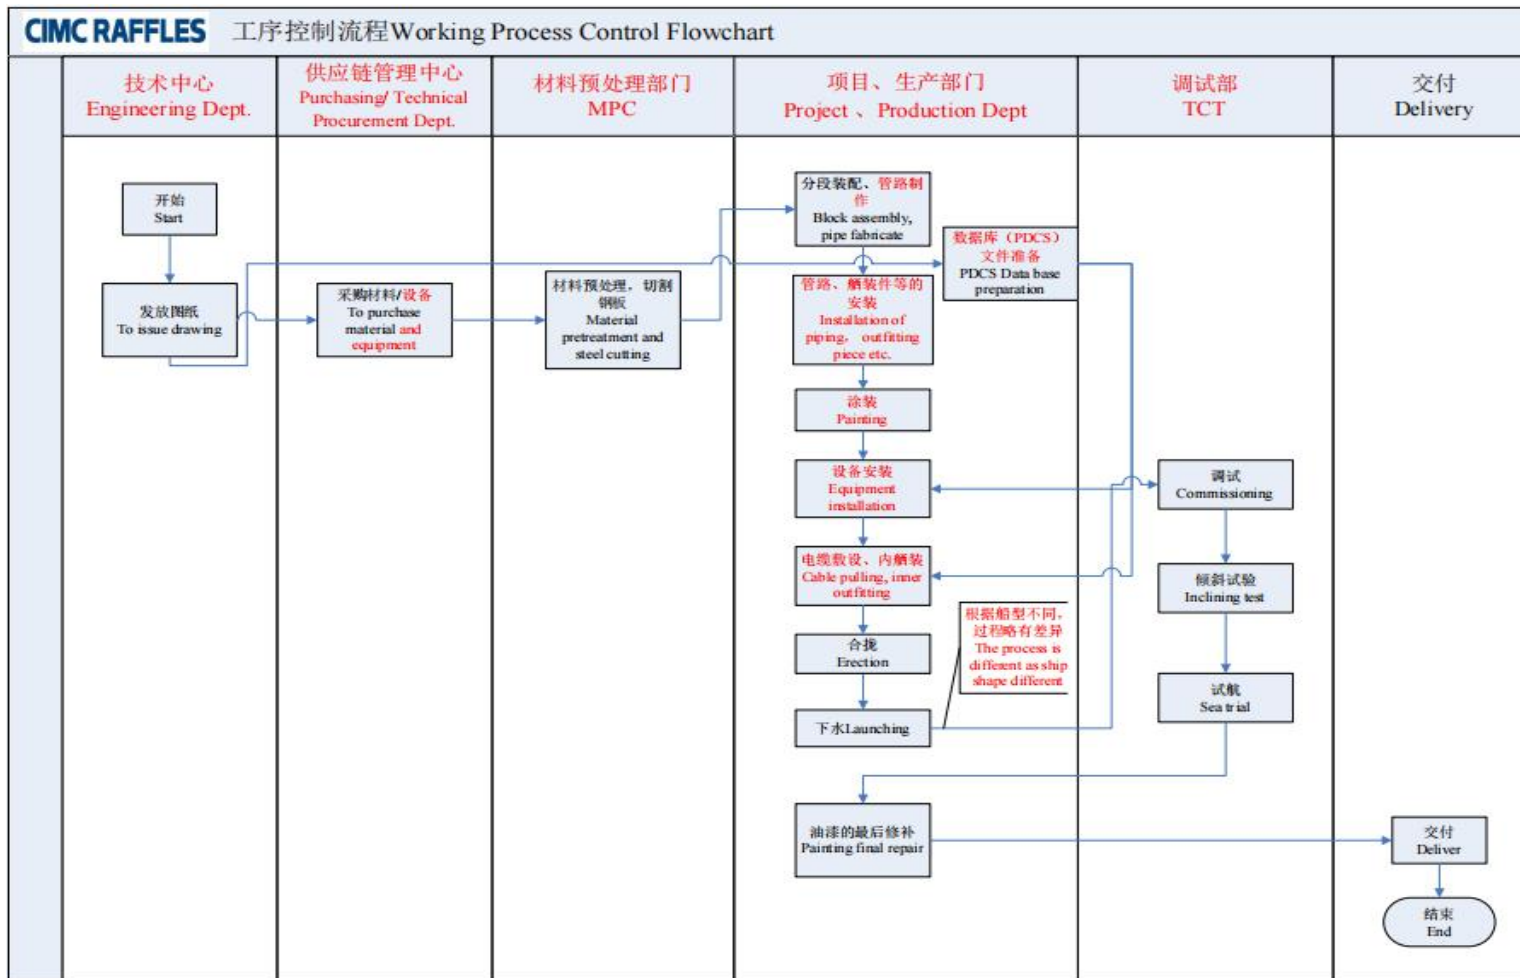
CIMC RAFFLES 工序控制流程Working Process Control Flowchart

技术中心
Engineering Dept.

供应链管理中心
Purchasing/ Technical Procurement Dept.

材料预处理部门
MPC

项目、生产部门
Project 、 Production Dept

调试部
TCT

交付
Delivery

开始
Start

发放图纸
To issue drawing

采购材料/设备
To purchase material and equipment

材料预处理，切割钢板
Material pretreatment and steel cutting

分段装配、管路制作
Block assembly, pipe fabricate

数据库（PDCS）文件准备
PDCS Data base preparation

管路、舾装件等的安装
Installation of piping, outfitting piece etc.

涂装
Painting

设备安装
Equipment installation

电缆敷设、内舾装
Cable pulling, inner outfitting

根据船型不同，过程略有差异
The process is different as ship shape different

合拢
Erection

下水Launching

调试
Commissioning

倾斜试验
Inclining test

试航
Sea trial

油漆的最后修补
Painting final repair

交付
Deliver

结束
End